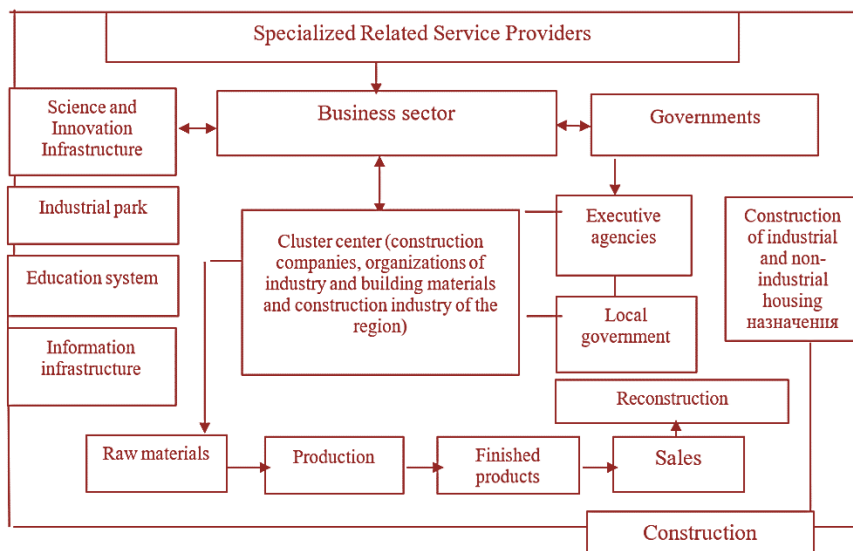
Specialized Related Service Providers

Science and Innovation Infrastructure

Business sector

Governments

Industrial park

Education system

Information infrastructure

Cluster center (construction companies, organizations of industry and building materials and construction industry of the region)

Executive agencies

Local government

Construction of industrial and non-industrial housing назначення

Reconstruction

Raw materials

Production

Finished products

Sales

Construction